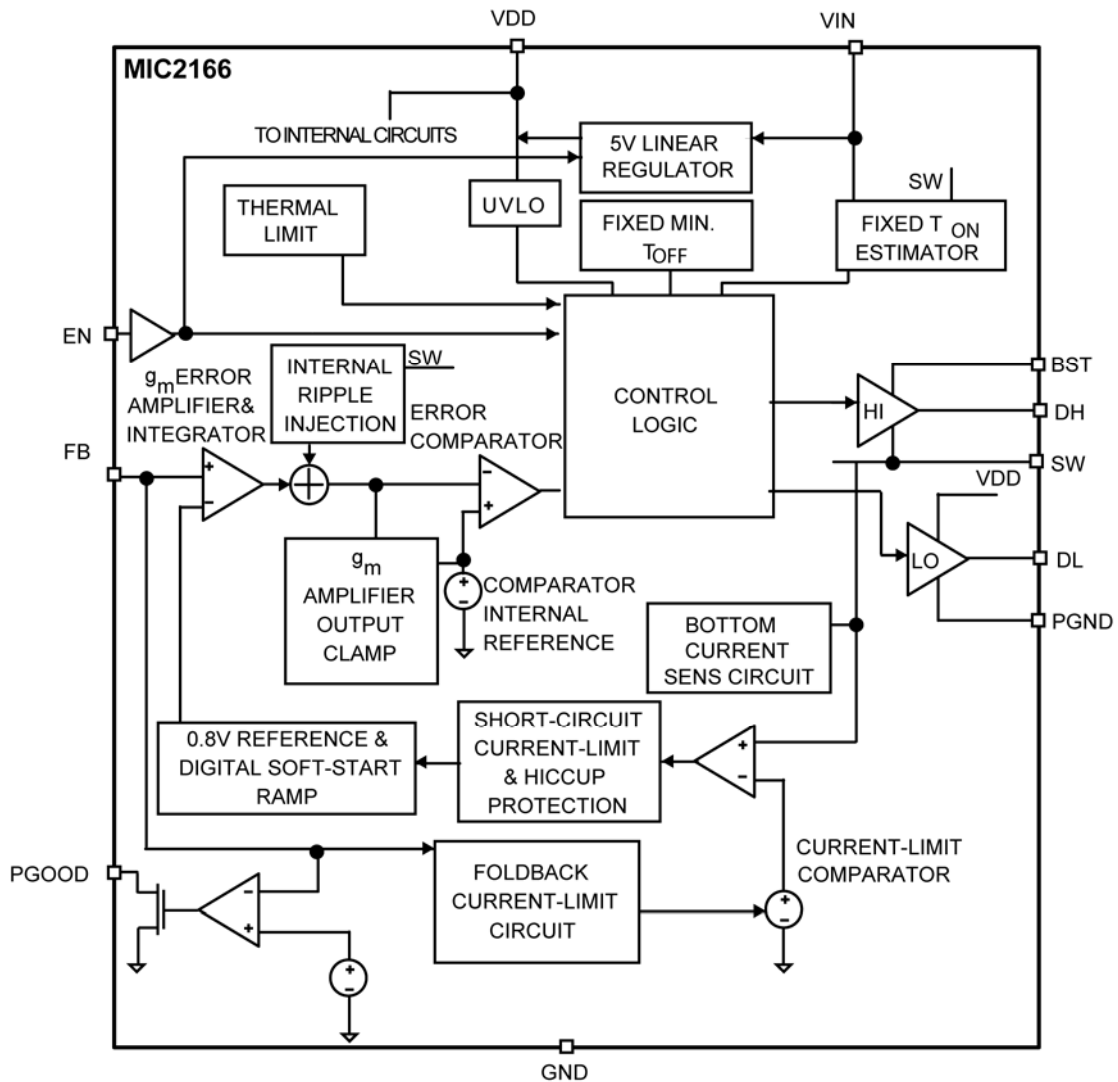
VDD

VIN

MIC2166

TO INTERNAL CIRCUITS

5V LINEAR REGULATOR

UVLO

THERMAL LIMIT

FIXED MIN. $T_{OFF}$

SW

FIXED $T_{ON}$ ESTIMATOR

EN

$g_m$ERROR AMPLIFIER& INTEGRATOR

INTERNAL RIPPLE INJECTION

SW

ERROR COMPARATOR

CONTROL LOGIC

BST

HI

DH

SW

FB

+

-

-

+

$g_m$ AMPLIFIER OUTPUT CLAMP

COMPARATOR INTERNAL REFERENCE

VDD

LO

DL

PGND

BOTTOM CURRENT SENS CIRCUIT

0.8V REFERENCE & DIGITAL SOFT-START RAMP

SHORT-CIRCUIT CURRENT-LIMIT & HICCUP PROTECTION

+

-

CURRENT-LIMIT COMPARATOR

PGOOD

-

+

FOLDBACK CURRENT-LIMIT CIRCUIT

GND